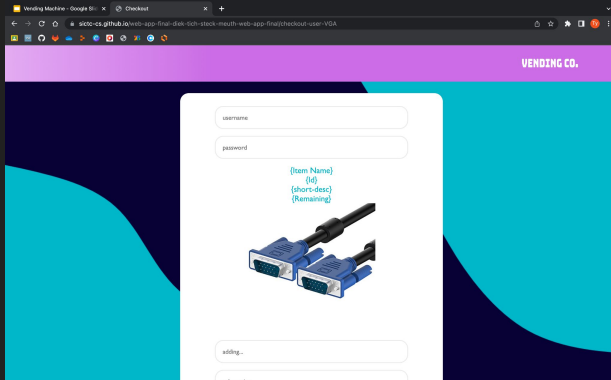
Vending Machine – Google Sli
Checkout
sictc-cs.github.io/web-app-final-dlek-tich-steck-meuth-web-app-final/checkout-user-VGA
VENDING CO.
username
password
{Item Name}
{Id}
{short-desc}
{Remaining}
adding...